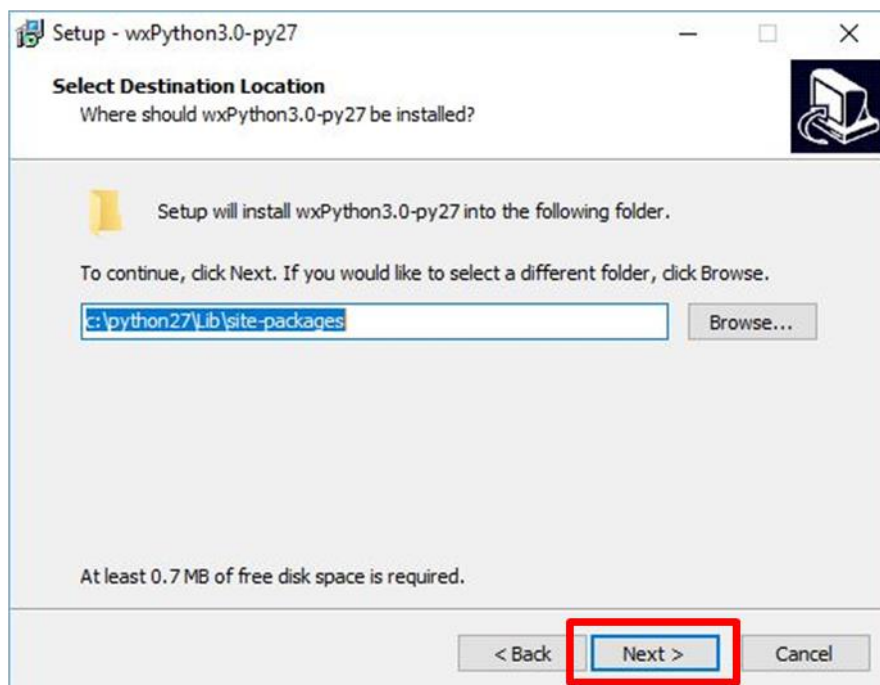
Setup - wxPython3.0-py27

Select Destination Location
Where should wxPython3.0-py27 be installed?

Setup will install wxPython3.0-py27 into the following folder.

To continue, click Next. If you would like to select a different folder, click Browse.

c:\python27\Lib\site-packages

Browse...

At least 0.7 MB of free disk space is required.

< Back

Next >

Cancel